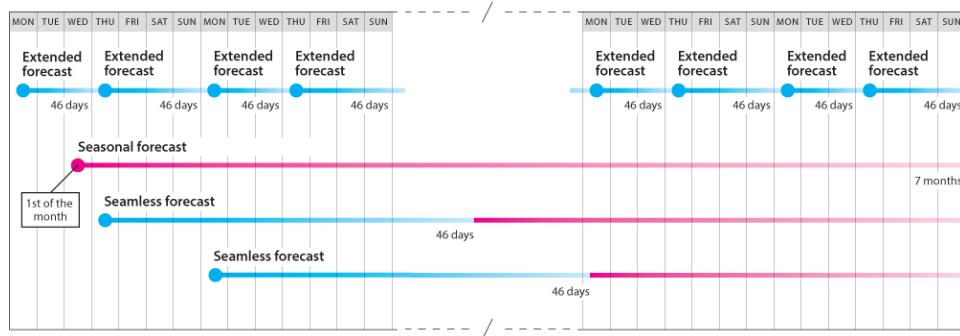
MON TUE WED THU FRI SAT SUN MON TUE WED THU FRI SAT SUN

MON TUE WED THU FRI SAT SUN MON TUE WED THU FRI SAT SUN

Extended forecast

46 days

Extended forecast

46 days

Extended forecast

46 days

Extended forecast

46 days

Extended forecast

46 days

Extended forecast

46 days

Extended forecast

46 days

Extended forecast

46 days

Seasonal forecast

1st of the month

7 months

Seamless forecast

46 days

Seamless forecast

46 days